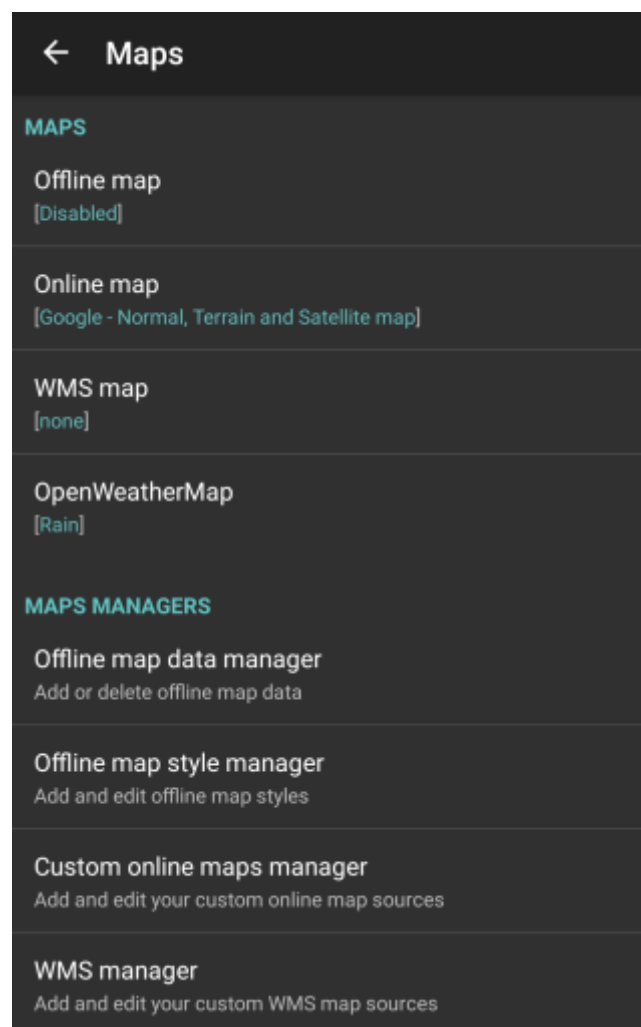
← Maps

MAPS

Offline map
[Disabled]

Online map
[Google - Normal, Terrain and Satellite map]

WMS map
[none]

OpenWeatherMap
[Rain]

MAPS MANAGERS

Offline map data manager
Add or delete offline map data

Offline map style manager
Add and edit offline map styles

Custom online maps manager
Add and edit your custom online map sources

WMS manager
Add and edit your custom WMS map sources